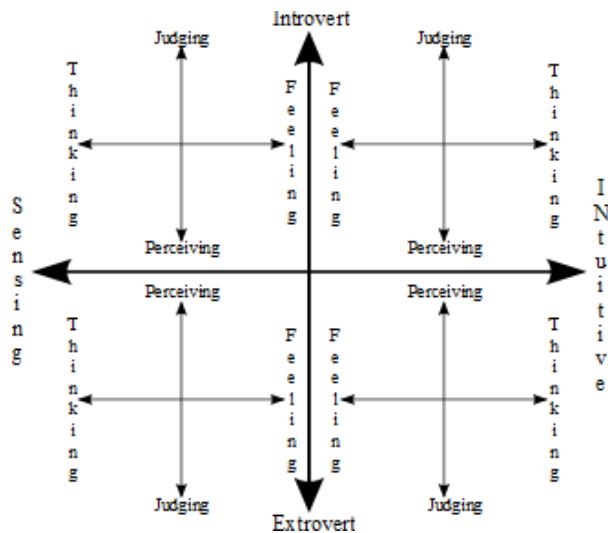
Introvert

Judging

Thinking

Feeling

Perceiving

Judging

Feeling

Thinking

Perceiving

Sensing

Intuitive

Perceiving

Thinking

Feeling

Judging

Perceiving

Feeling

Thinking

Judging

Extrovert